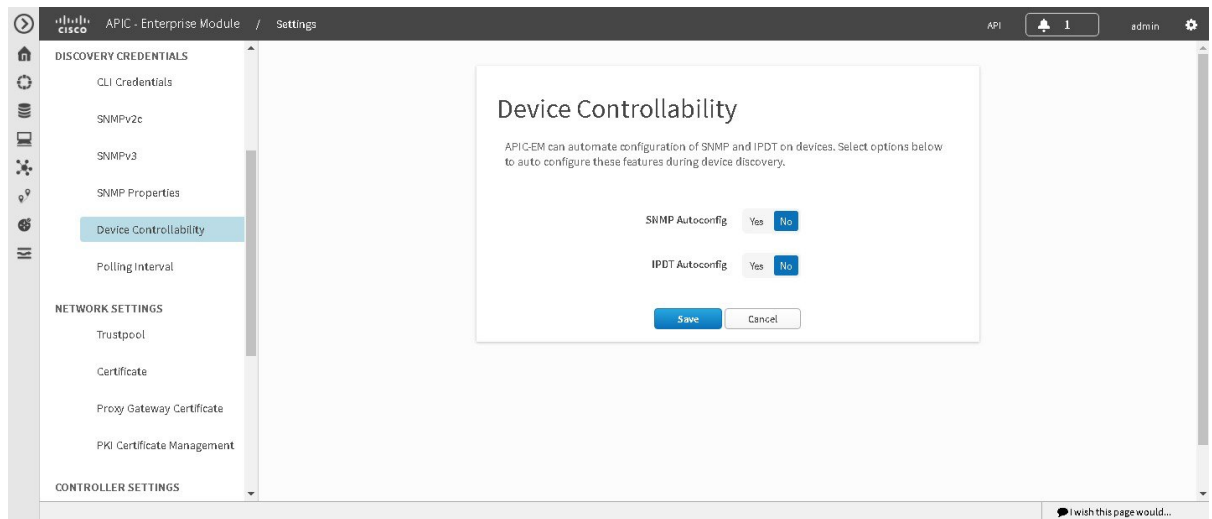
cisco APIC - Enterprise Module / Settings

API 1 admin

DISCOVERY CREDENTIALS

CLI Credentials

SNMPv2c

SNMPv3

SNMP Properties

Device Controllability

Polling Interval

NETWORK SETTINGS

Trustpool

Certificate

Proxy Gateway Certificate

PKI Certificate Management

CONTROLLER SETTINGS

Device Controllability

APIC-EM can automate configuration of SNMP and IPDT on devices. Select options below to auto configure these features during device discovery.

SNMP Autoconfig Yes No

IPDT Autoconfig Yes No

Save Cancel

I wish this page would...